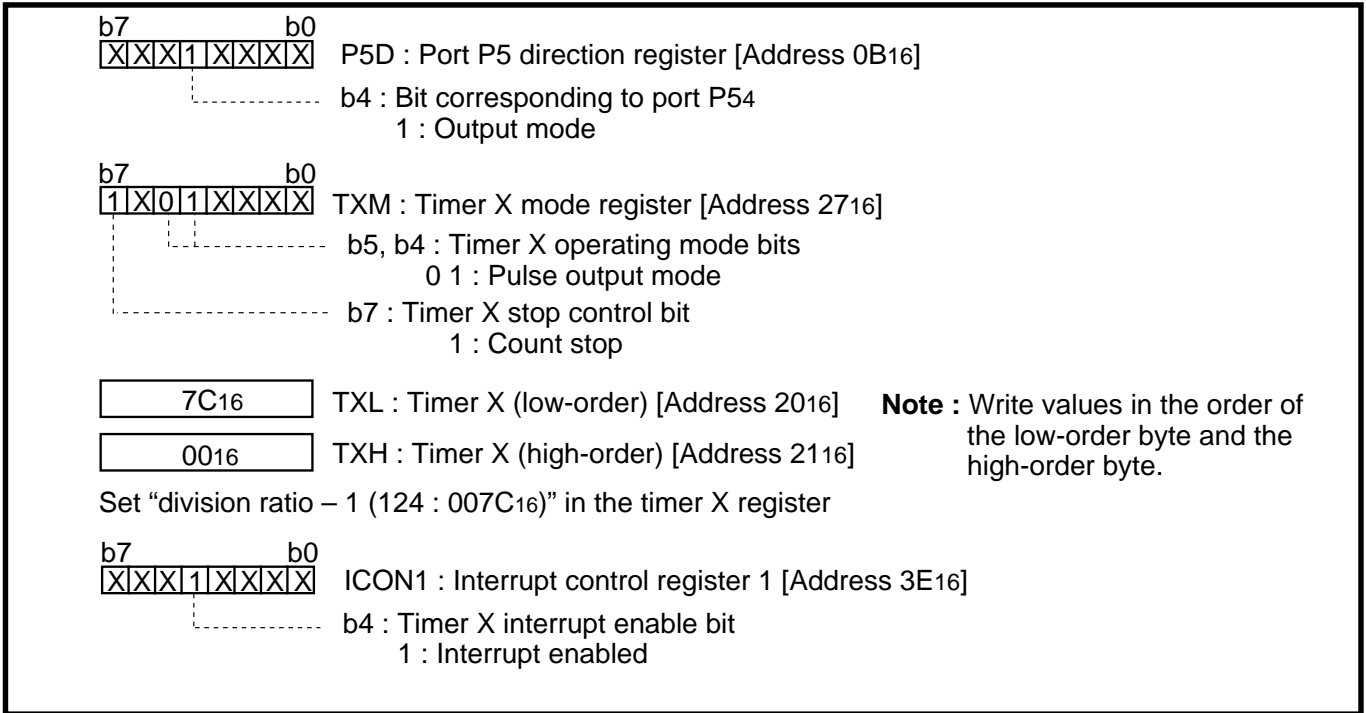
b7 b0
X X X 1 X X X X P5D : Port P5 direction register [Address $0B_{16}$]

b4 : Bit corresponding to port $P5_4$
1 : Output mode

b7 b0
1 X 0 1 X X X X TXM : Timer X mode register [Address $27_{16}$]

b5, b4 : Timer X operating mode bits
0 1 : Pulse output mode

b7 : Timer X stop control bit
1 : Count stop

$7C_{16}$ TXL : Timer X (low-order) [Address $20_{16}$]

$00_{16}$ TXH : Timer X (high-order) [Address $21_{16}$]

**Note :** Write values in the order of the low-order byte and the high-order byte.

Set “division ratio – 1 (124 : $007C_{16}$)” in the timer X register

b7 b0
X X X 1 X X X X ICON1 : Interrupt control register 1 [Address $3E_{16}$]

b4 : Timer X interrupt enable bit
1 : Interrupt enabled